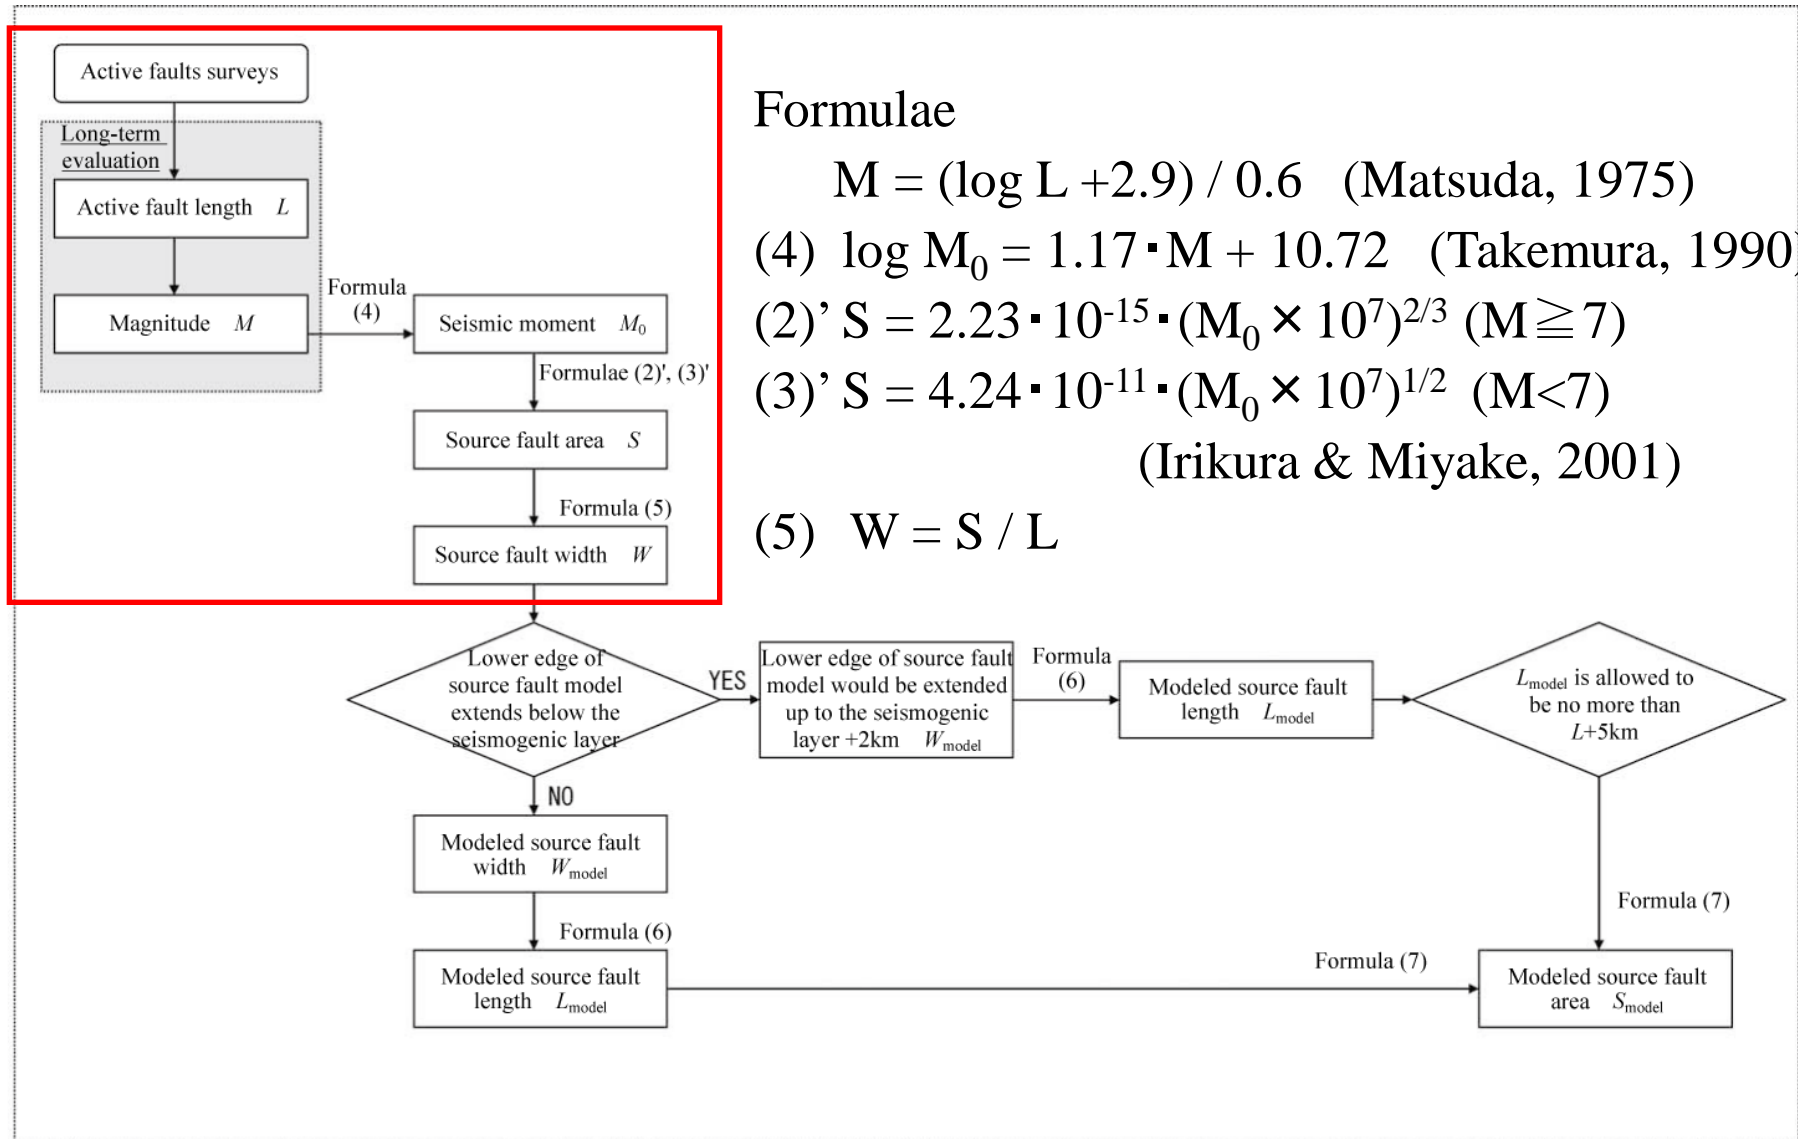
Active faults surveys

Long-term evaluation

Active fault length $L$

Magnitude $M$

Formula (4)

Seismic moment $M_0$

Formulae (2)', (3)'

Source fault area $S$

Formula (5)

Source fault width $W$

Formulae

$M = (\log L + 2.9) / 0.6$ (Matsuda, 1975)

(4) $\log M_0 = 1.17 \cdot M + 10.72$ (Takemura, 1990

(2)' $S = 2.23 \cdot 10^{-15} \cdot (M_0 \times 10^7)^{2/3}$ $(M \geqq 7)$

(3)' $S = 4.24 \cdot 10^{-11} \cdot (M_0 \times 10^7)^{1/2}$ $(M<7)$

(Irikura & Miyake, 2001)

(5) $W = S / L$

Lower edge of source fault model extends below the seismogenic layer

YES

Lower edge of source fault model would be extended up to the seismogenic layer +2km $W_{model}$

Formula (6)

Modeled source fault length $L_{model}$

$L_{model}$ is allowed to be no more than $L$+5km

NO

Modeled source fault width $W_{model}$

Formula (6)

Formula (7)

Modeled source fault length $L_{model}$

Formula (7)

Modeled source fault area $S_{model}$